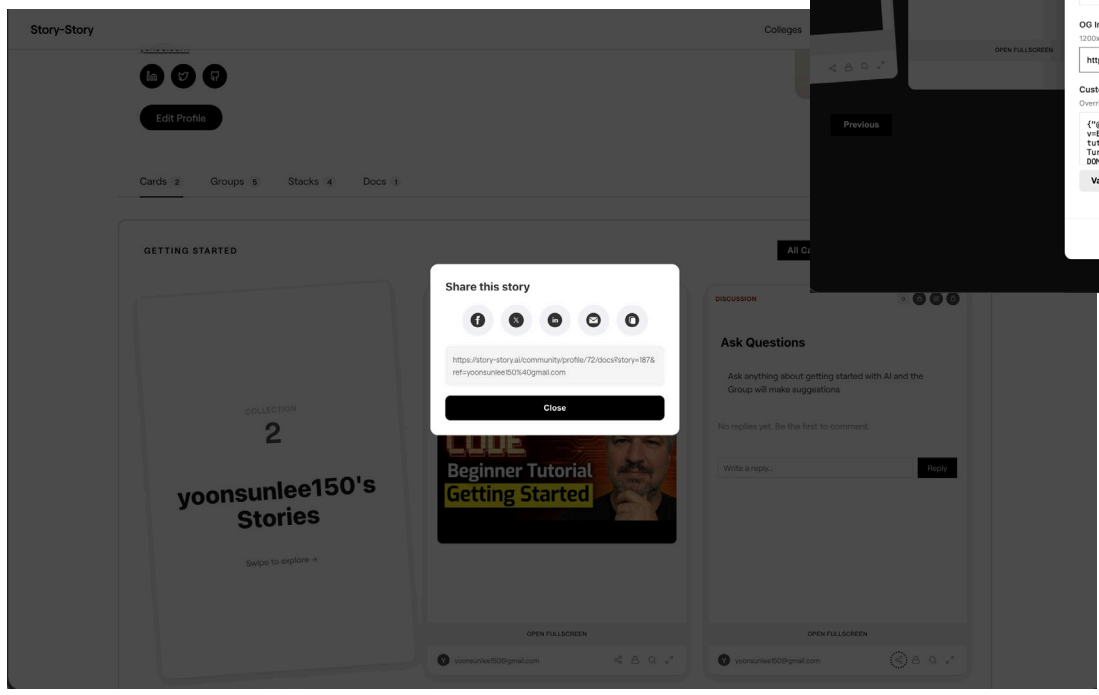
Story-Story

Colleges

Edit Profile

Cards 2 Groups 5 Stacks 4 Docs 1

GETTING STARTED

All C

COLLECTION

2

yoonsunlee150's Stories

Swipe to explore →

Share this story

https://story-story.ai/community/profile/72/docs?story=187&ref=yoonsunlee150%40gmail.com

Close

CODE

Beginner Tutorial

Getting Started

OPEN FULLSCREEN

yoonsunlee150@gmail.com

DISCUSSION

Ask Questions

Ask anything about getting started with AI and the Group will make suggestions

No replies yet. Be the first to comment.

Write a reply...

Reply

OPEN FULLSCREEN

yoonsunlee150@gmail.com

OPEN FULLSCREEN

Previous

OG I

1200

htt

Cust

Overr

{"@
v=
tut
Tu
DO

Va